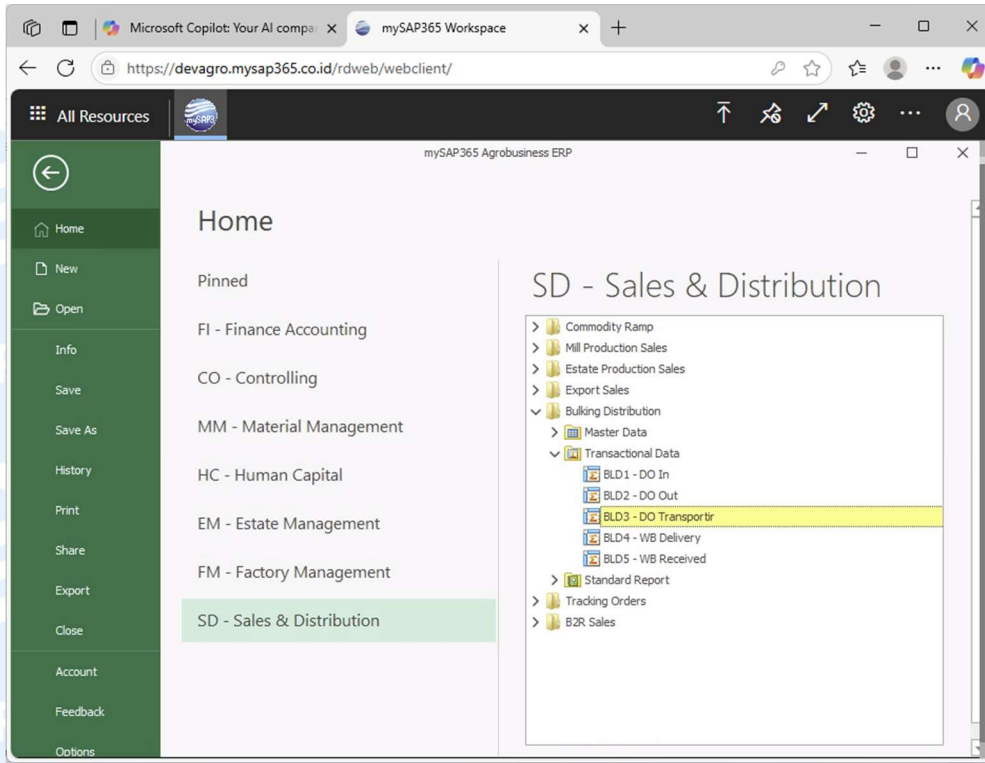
Microsoft Copilot: Your AI compa
mySAP365 Workspace
https://devagro.mysap365.co.id/rdweb/webclient/
All Resources
mySAP365 Agrobusiness ERP
Home
New
Open
Info
Save
Save As
History
Print
Share
Export
Close
Account
Feedback
Options

Home

Pinned
FI - Finance Accounting
CO - Controlling
MM - Material Management
HC - Human Capital
EM - Estate Management
FM - Factory Management
SD - Sales & Distribution

SD - Sales & Distribution

Commodity Ramp
Mill Production Sales
Estate Production Sales
Export Sales
Bulking Distribution
Master Data
Transactional Data
BLD1 - DO In
BLD2 - DO Out
BLD3 - DO Transportir
BLD4 - WB Delivery
BLD5 - WB Received
Standard Report
Tracking Orders
B2R Sales